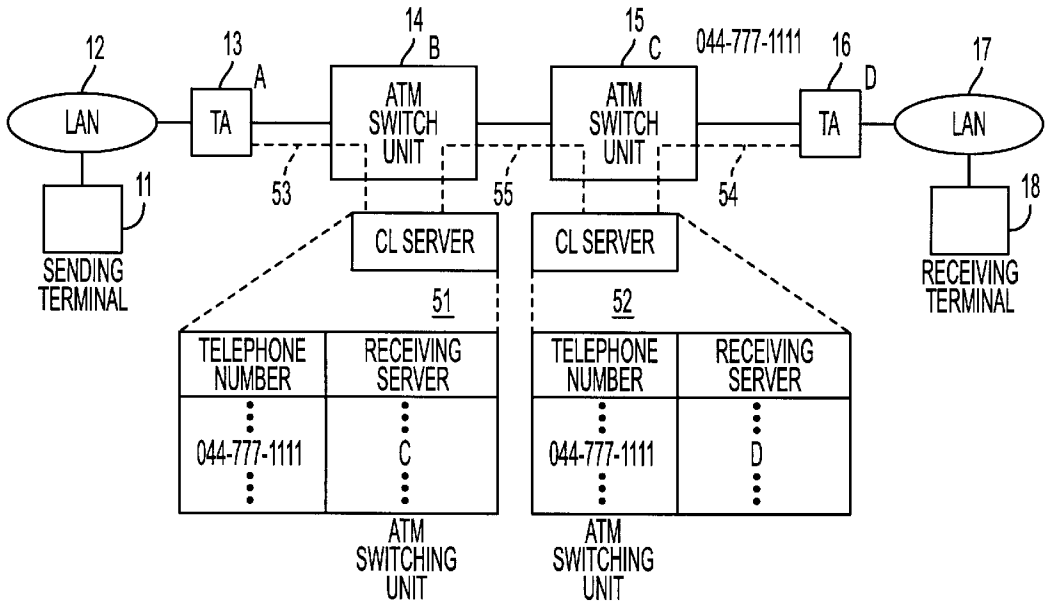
12
13
14
B
15
C
044-777-1111
16
17
A
D
LAN
TA
ATM SWITCH UNIT
ATM SWITCH UNIT
TA
LAN
11
53
55
54
18
CL SERVER
CL SERVER
SENDING TERMINAL
RECEIVING TERMINAL
51
52

| TELEPHONE NUMBER | RECEIVING SERVER |
|---|---|
| 044-777-1111 | C |

| TELEPHONE NUMBER | RECEIVING SERVER |
|---|---|
| 044-777-1111 | D |

ATM SWITCHING UNIT
ATM SWITCHING UNIT